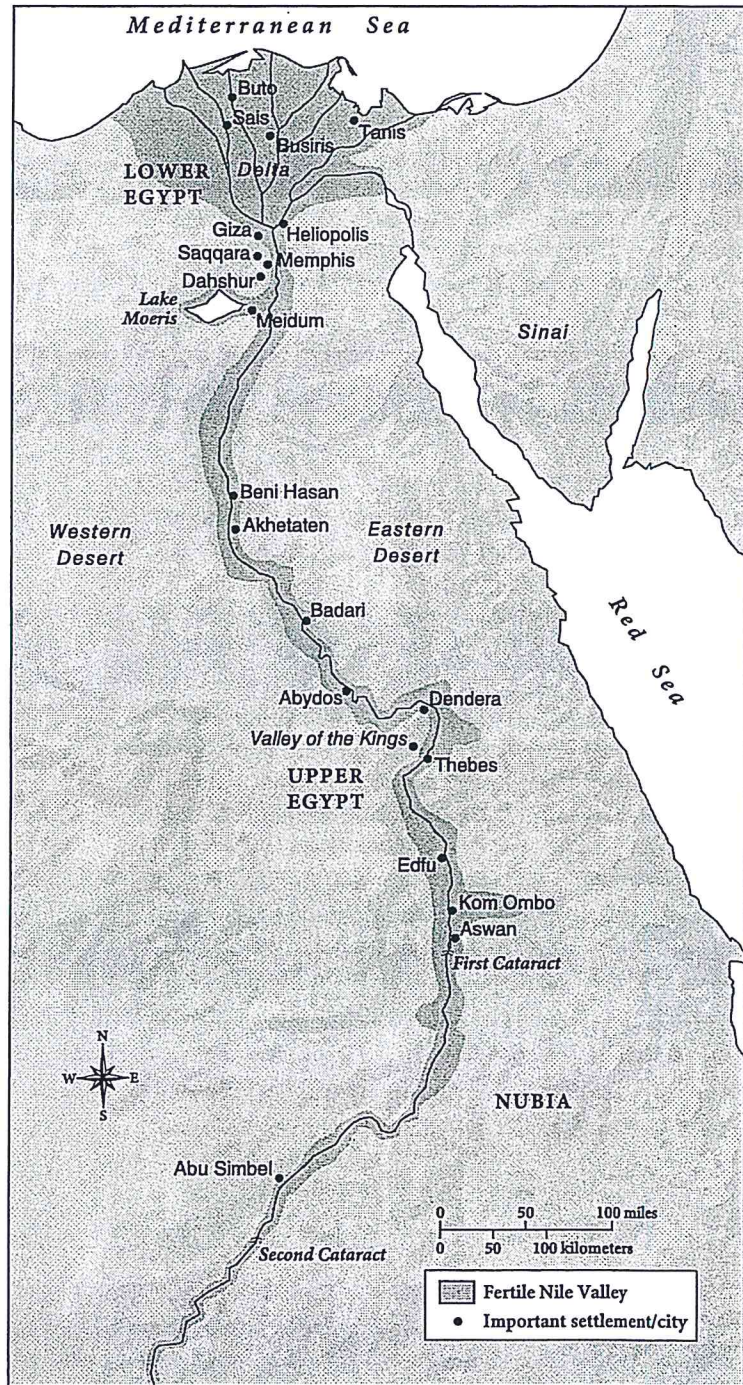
Mediterranean Sea

Buto
Sais
Busiris
Tanis
LOWER EGYPT
Delta
Giza
Heliopolis
Saqqara
Memphis
Dahshur
Lake Moeris
Meidum
Sinai
Beni Hasan
Akhetaten
Western Desert
Eastern Desert
Badari
Red Sea
Abydos
Dendera
Valley of the Kings
Thebes
UPPER EGYPT
Edfu
Kom Ombo
Aswan
First Cataract
N
W
E
S
NUBIA
Abu Simbel
Second Cataract

0 50 100 miles
0 50 100 kilometers

Fertile Nile Valley
Important settlement/city